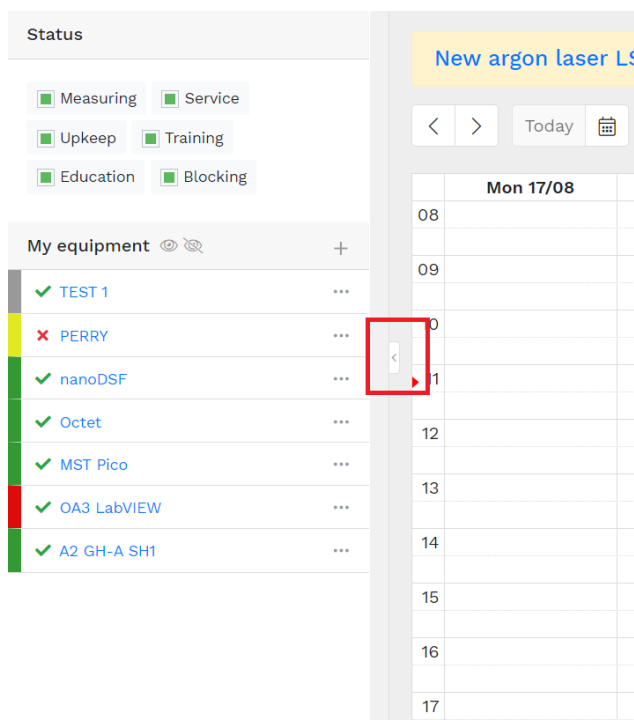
Status

Measuring
Service
Upkeep
Training
Education
Blocking

My equipment +

TEST 1
PERRY
nanoDSF
Octet
MST Pico
OA3 LabVIEW
A2 GH-A SH1

New argon laser LS

Today

Mon 17/08

08
09
10
11
12
13
14
15
16
17